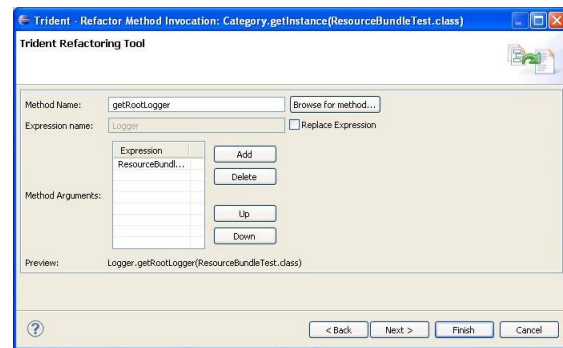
Trident - Refactor Method Invocation: Category.getInstance(ResourceBundleTest.class)

Trident Refactoring Tool

Method Name: getRootLogger

Browse for method...

Expression name: Logger

Replace Expression

| Expression |
|---|
| ResourceBundl... |

Add

Delete

Method Arguments:

Up

Down

Preview: Logger.getRootLogger(ResourceBundleTest.class)

?

< Back

Next >

Finish

Cancel